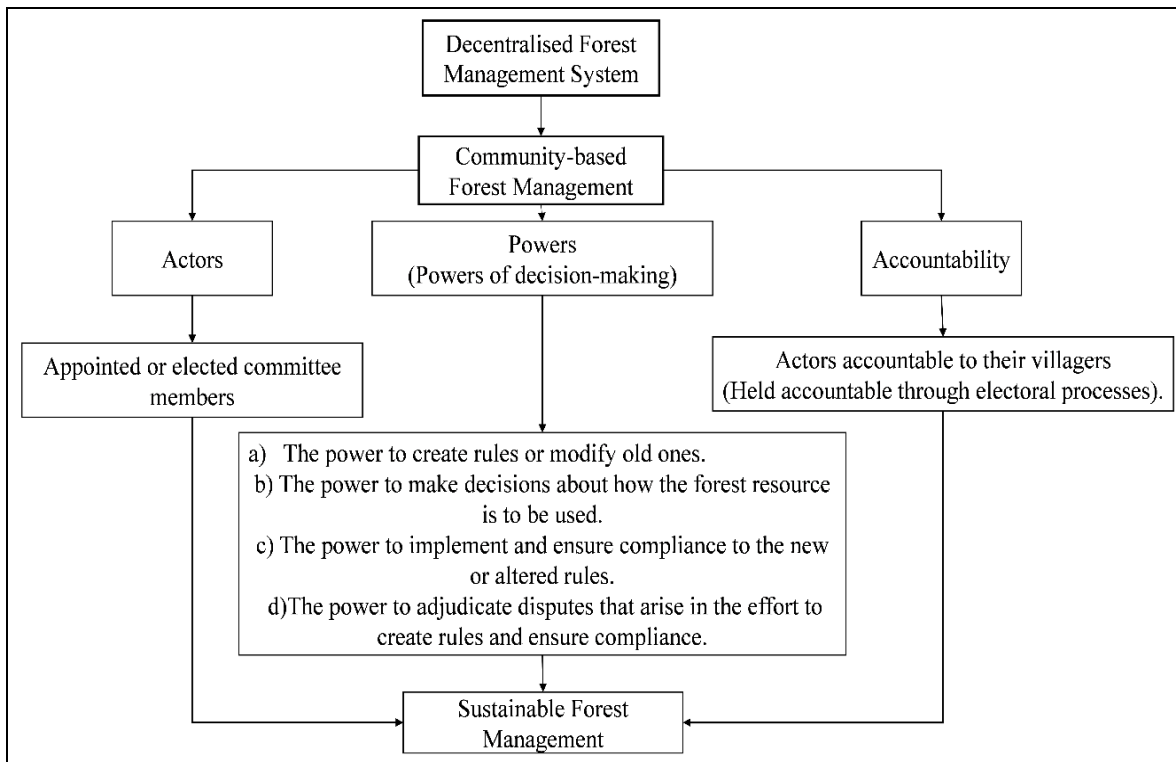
Decentralised Forest Management System

Community-based Forest Management

Actors

Powers
(Powers of decision-making)

Accountability

Appointed or elected committee members

Actors accountable to their villagers
(Held accountable through electoral processes).

a) The power to create rules or modify old ones.
b) The power to make decisions about how the forest resource is to be used.
c) The power to implement and ensure compliance to the new or altered rules.
d)The power to adjudicate disputes that arise in the effort to create rules and ensure compliance.

Sustainable Forest Management